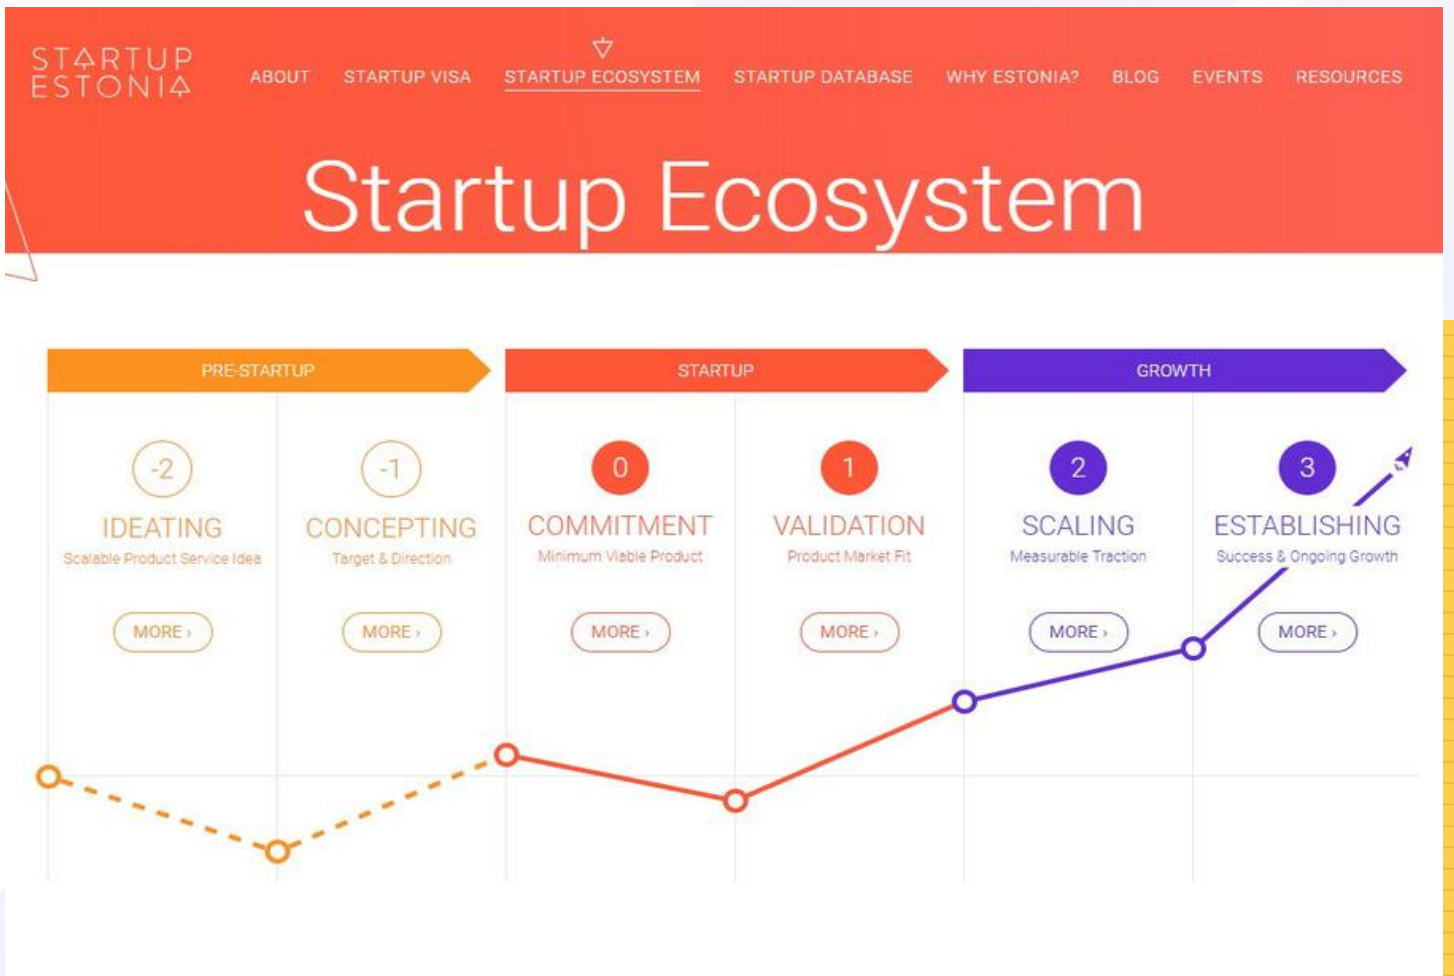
STARTUP ESTONIA

ABOUT STARTUP VISA STARTUP ECOSYSTEM STARTUP DATABASE WHY ESTONIA? BLOG EVENTS RESOURCES

Startup Ecosystem

PRE-STARTUP

STARTUP

GROWTH

-2
IDEATING
Scalable Product Service Idea
MORE ›

-1
CONCEPTING
Target & Direction
MORE ›

0
COMMITMENT
Minimum Viable Product
MORE ›

1
VALIDATION
Product Market Fit
MORE ›

2
SCALING
Measurable Traction
MORE ›

3
ESTABLISHING
Success & Ongoing Growth
MORE ›